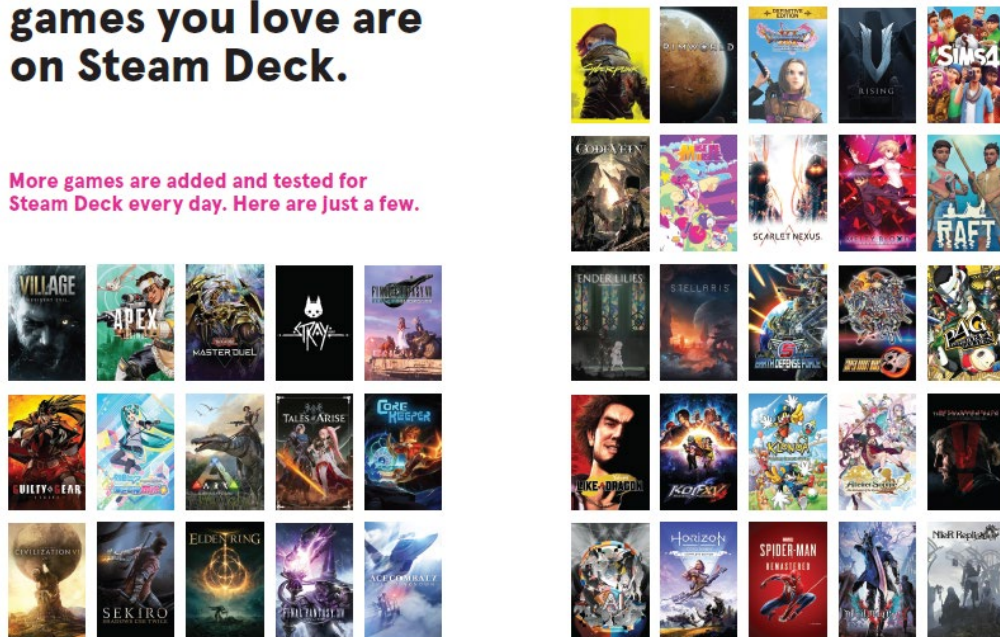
games you love are on Steam Deck.

More games are added and tested for Steam Deck every day. Here are just a few.

VILLAGE
APEX
MASTER DUEL
STRAY
FINAL FANTASY VII
GUILTY GEAR
TALES OF ARISE
CORE KEEPER
CIVILIZATION VI
SEKIRO
ELDEN RING
FINAL FANTASY XII
ACE COMBAT 7

CYBERPUNK
RIMWORLD
V RISING
THE SIMS 4
CODE VEIN
SCARLET NEXUS
RAFT
ENDER LILIES
STELLARIS
EARTH DEFENSE FORCE
P4G
LIKE A DRAGON
KOF XV
Horizon
SPIDER-MAN REMASTERED
NieR Replicant